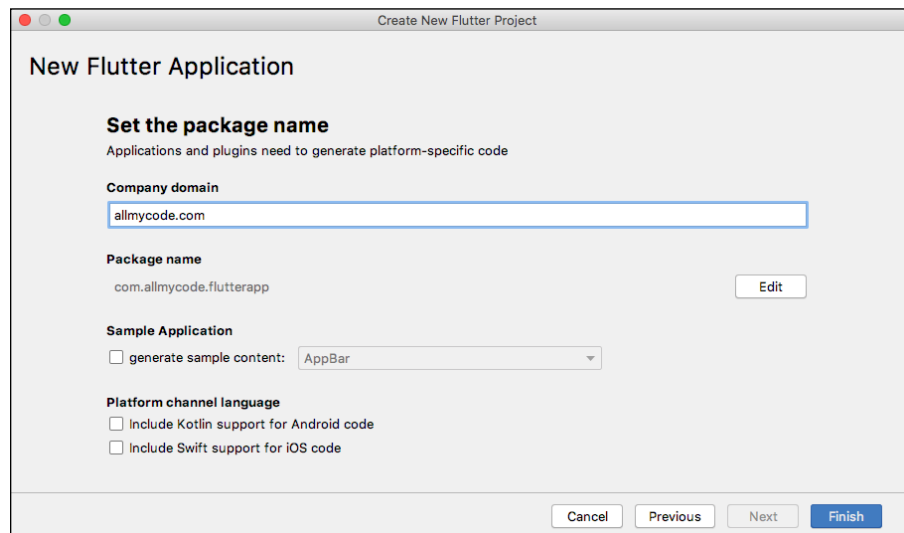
Create New Flutter Project

New Flutter Application

Set the package name

Applications and plugins need to generate platform-specific code

Company domain

allmycode.com

Package name

com.allmycode.flutterapp

Edit

Sample Application

generate sample content: AppBar

Platform channel language

Include Kotlin support for Android code

Include Swift support for iOS code

Cancel

Previous

Next

Finish